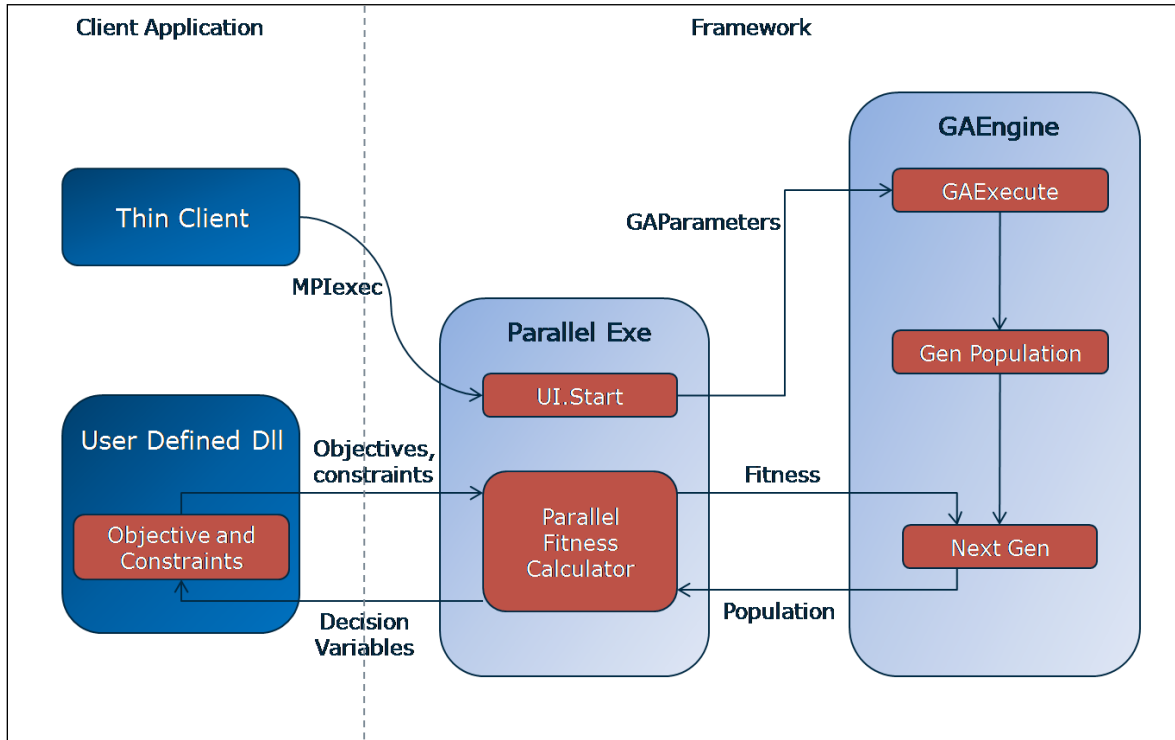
Client Application

Framework

GAEngine

Thin Client

GAParameters

GAExecute

MPIexec

Parallel Exe

Gen Population

UI.Start

User Defined Dll

Objectives, constraints

Fitness

Objective and Constraints

Parallel Fitness Calculator

Next Gen

Decision Variables

Population